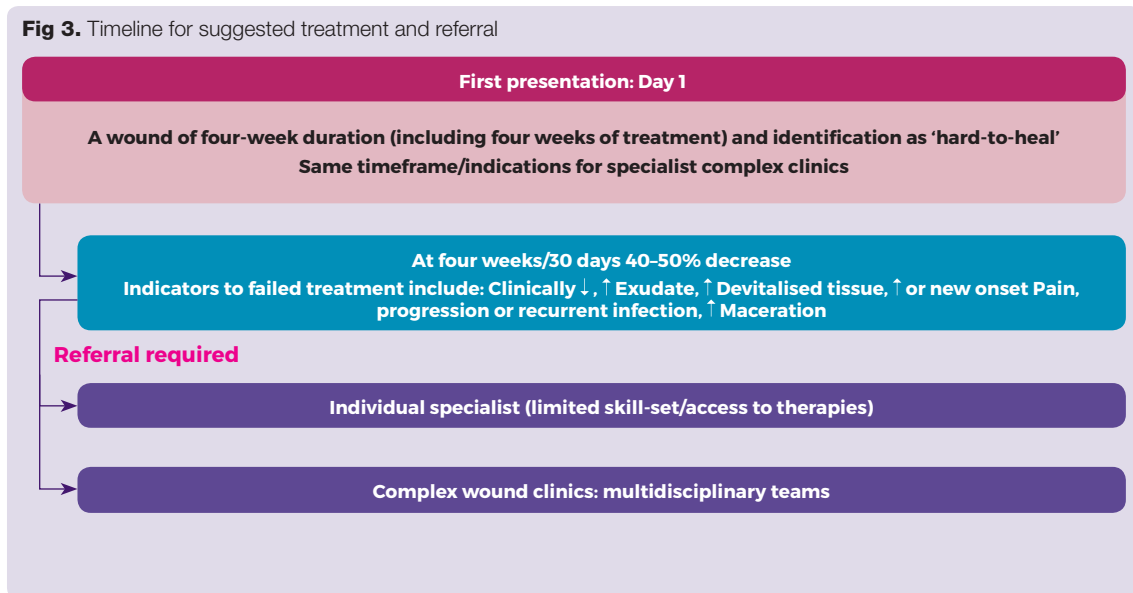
**Fig 3.** Timeline for suggested treatment and referral

First presentation: Day 1

A wound of four-week duration (including four weeks of treatment) and identification as 'hard-to-heal'
Same timeframe/indications for specialist complex clinics

At four weeks/30 days 40–50% decrease
Indicators to failed treatment include: Clinically ↓, ↑ Exudate, ↑ Devitalised tissue, ↑ or new onset Pain, progression or recurrent infection, ↑ Maceration

Referral required

Individual specialist (limited skill-set/access to therapies)

Complex wound clinics: multidisciplinary teams